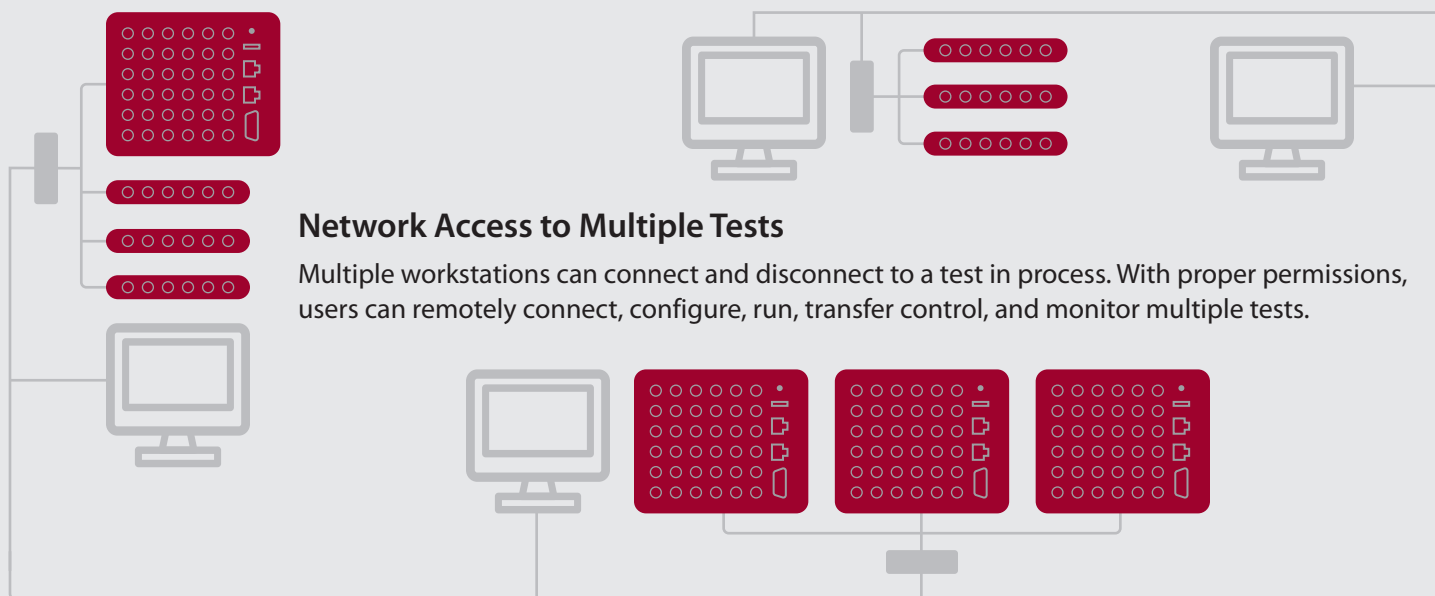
Network Access to Multiple Tests

Multiple workstations can connect and disconnect to a test in process. With proper permissions, users can remotely connect, configure, run, transfer control, and monitor multiple tests.